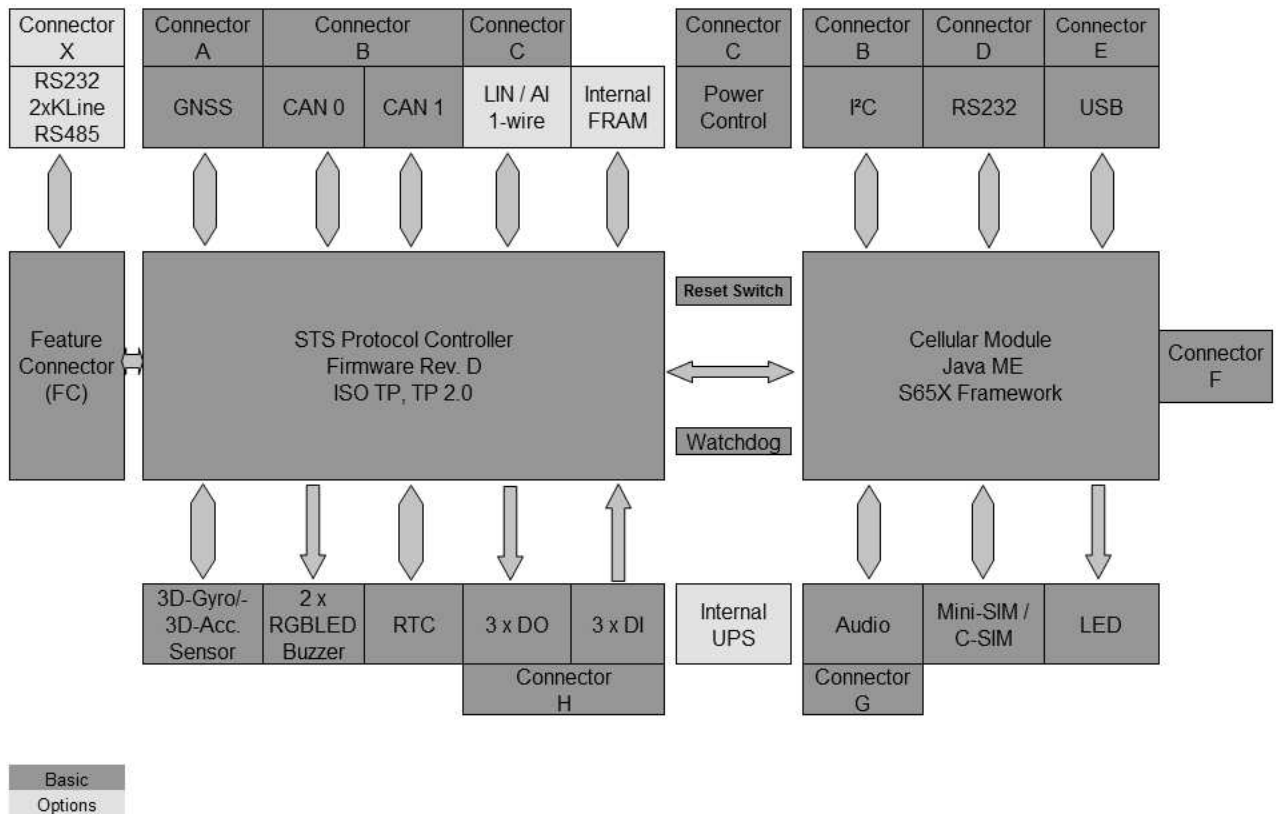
Connector X
RS232
2xKLine
RS485

Connector A
GNSS

Connector B
CAN 0
CAN 1

Connector C
LIN / AI
1-wire

Internal FRAM

Connector C
Power Control

Connector B
I²C

Connector D
RS232

Connector E
USB

Feature Connector (FC)

STS Protocol Controller
Firmware Rev. D
ISO TP, TP 2.0

Reset Switch

Watchdog

Cellular Module
Java ME
S65X Framework

Connector F

3D-Gyro/-
3D-Acc.
Sensor

2 x
RGBLED
Buzzer

RTC

3 x DO

3 x DI

Connector H

Internal UPS

Audio

Mini-SIM /
C-SIM

LED

Connector G

Basic
Options